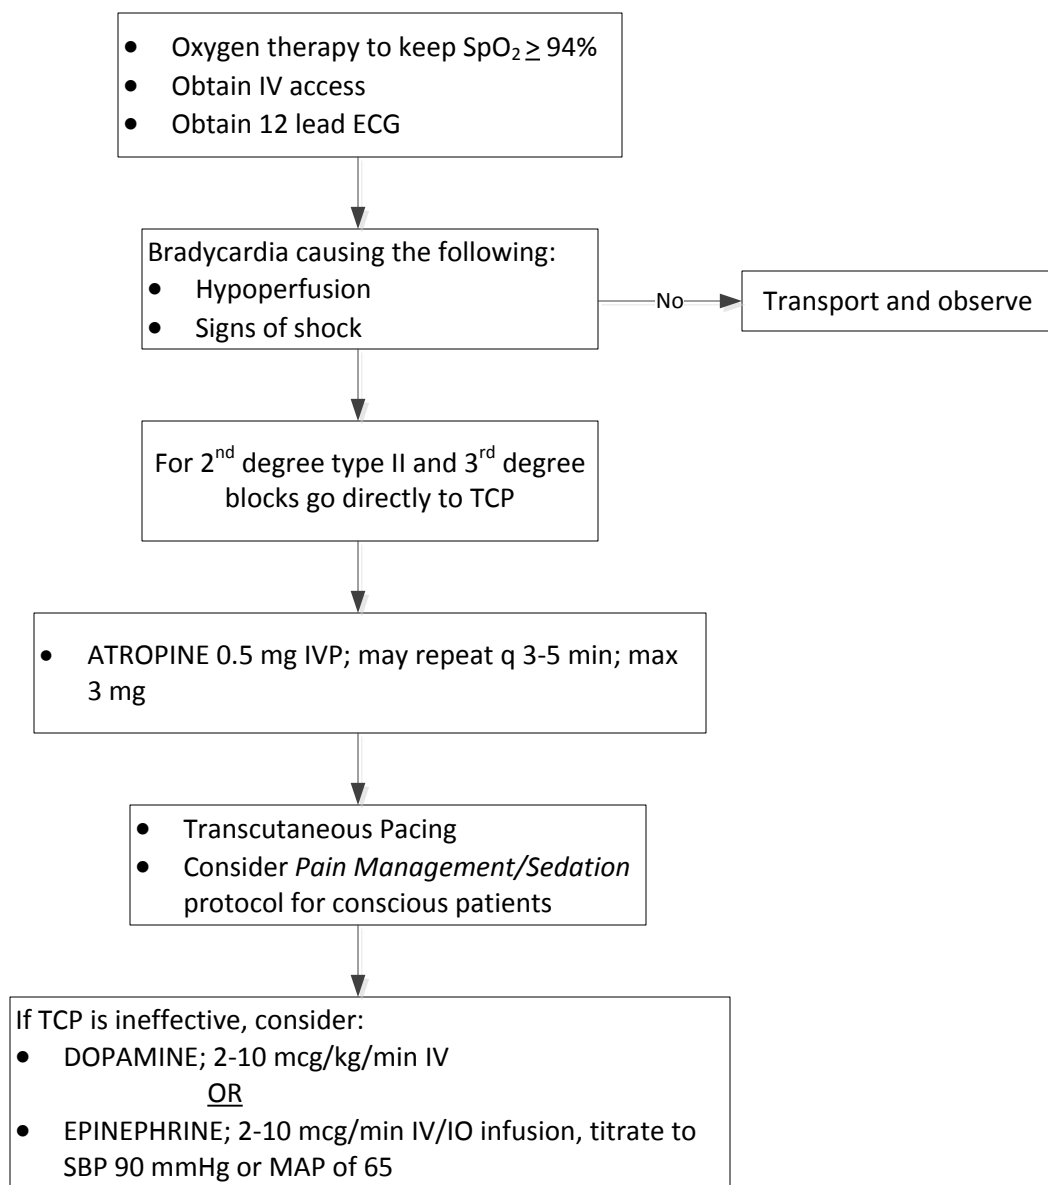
- Oxygen therapy to keep $SpO_2 \geq 94\%$
- Obtain IV access
- Obtain 12 lead ECG

Bradycardia causing the following:
- Hypoperfusion
- Signs of shock

No

Transport and observe

For $2^{nd}$ degree type II and $3^{rd}$ degree blocks go directly to TCP

- ATROPINE 0.5 mg IVP; may repeat q 3-5 min; max 3 mg

- Transcutaneous Pacing
- Consider *Pain Management/Sedation* protocol for conscious patients

If TCP is ineffective, consider:
- DOPAMINE; 2-10 mcg/kg/min IV

OR

- EPINEPHRINE; 2-10 mcg/min IV/IO infusion, titrate to SBP 90 mmHg or MAP of 65